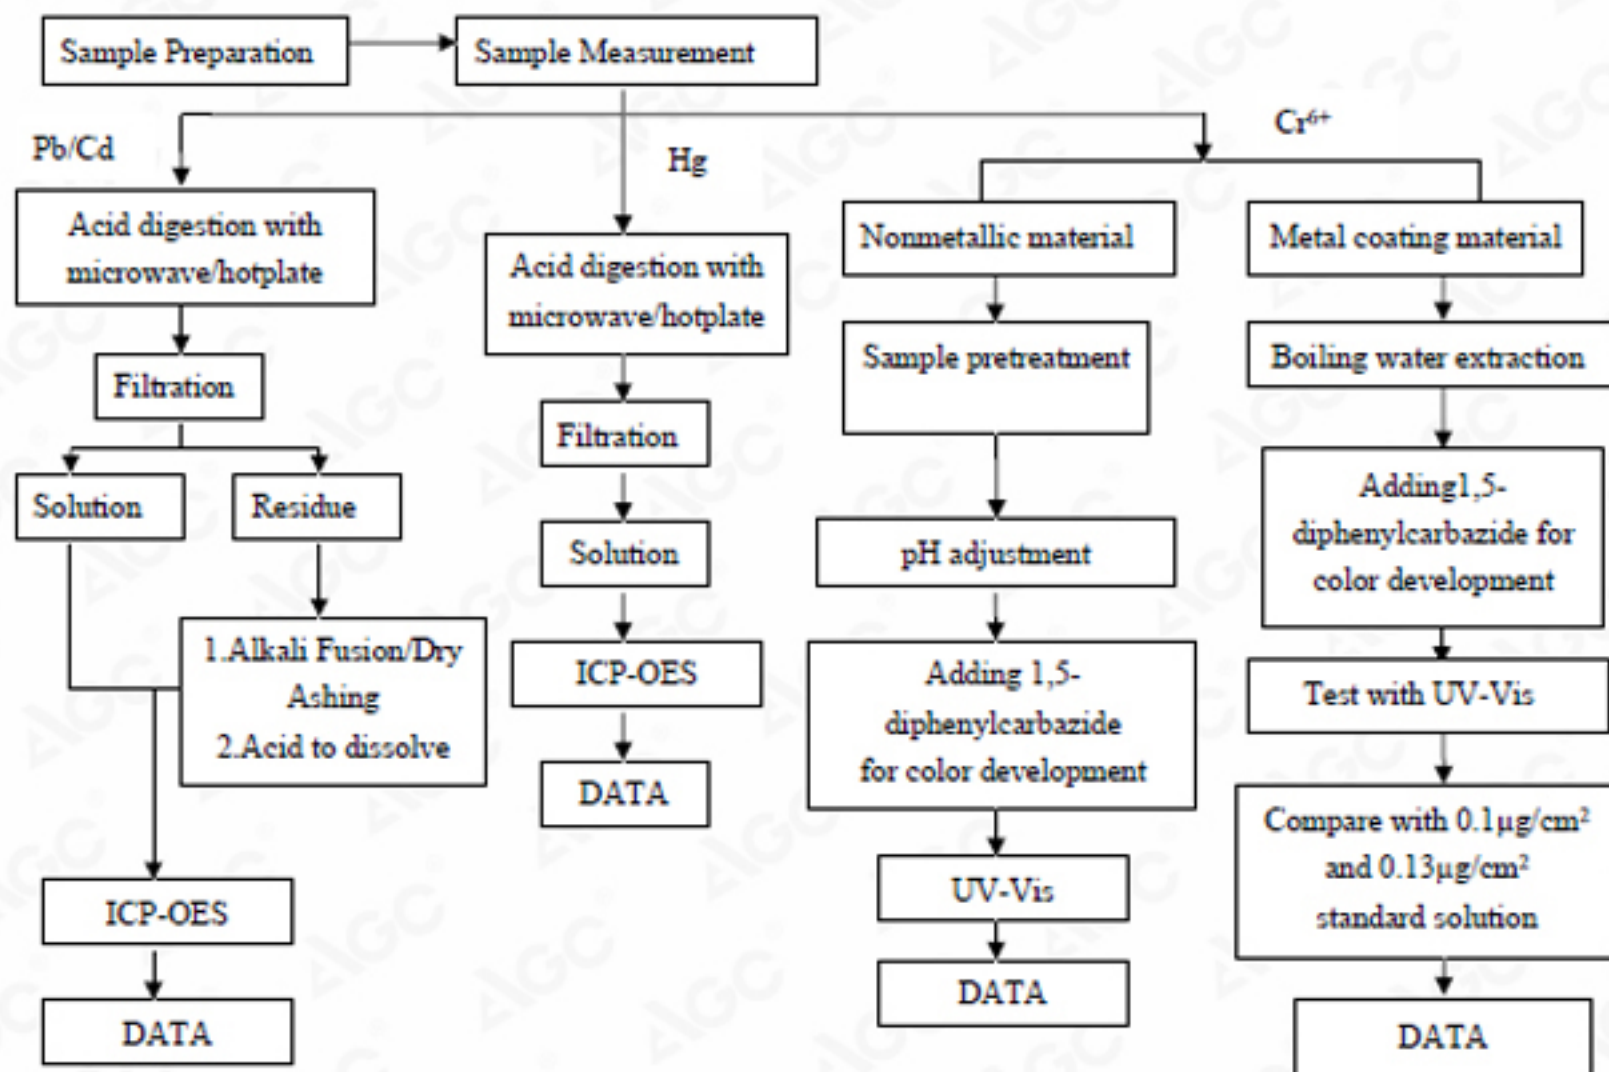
Sample Preparation

Sample Measurement

Pb/Cd

Hg

$Cr^{6+}$

Acid digestion with microwave/hotplate

Filtration

Solution

Residue

1.Alkali Fusion/Dry Ashing
2.Acid to dissolve

ICP-OES

DATA

Acid digestion with microwave/hotplate

Filtration

Solution

ICP-OES

DATA

Nonmetallic material

Sample pretreatment

pH adjustment

Adding 1,5-diphenylcarbazide for color development

UV-Vis

DATA

Metal coating material

Boiling water extraction

Adding1,5-diphenylcarbazide for color development

Test with UV-Vis

Compare with 0.1$\mu g/cm^2$ and 0.13$\mu g/cm^2$ standard solution

DATA